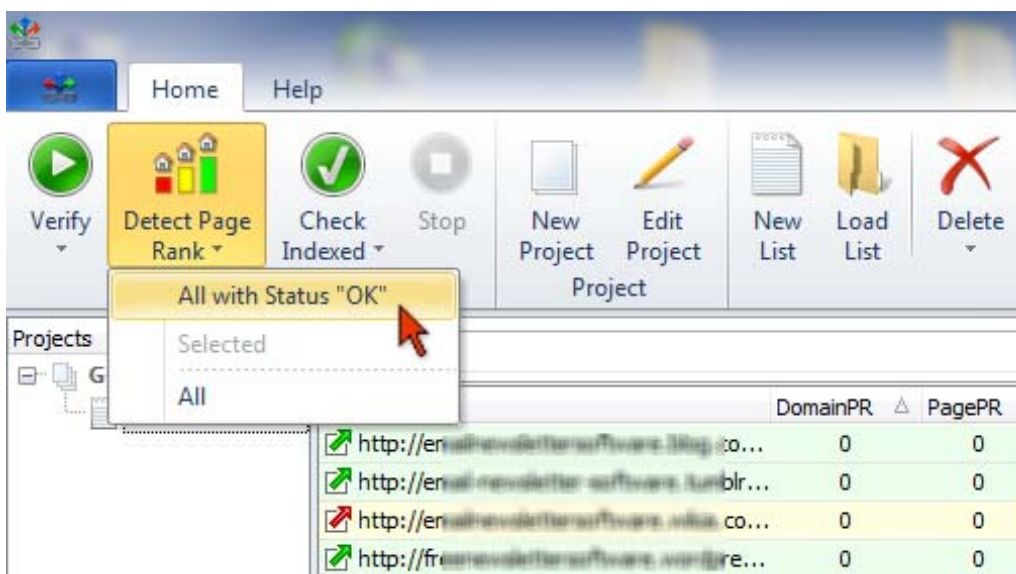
Home Help

Verify

Detect Page Rank

Check Indexed

Stop

New Project

Edit Project

Project

New List

Load List

Delete

All with Status "OK"

Selected

All

Projects

G

| | DomainPR | PagePR |
|---|---|---|
| http://en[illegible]co... | 0 | 0 |
| http://en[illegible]blr... | 0 | 0 |
| http://en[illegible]co... | 0 | 0 |
| http://fr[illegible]re... | 0 | 0 |